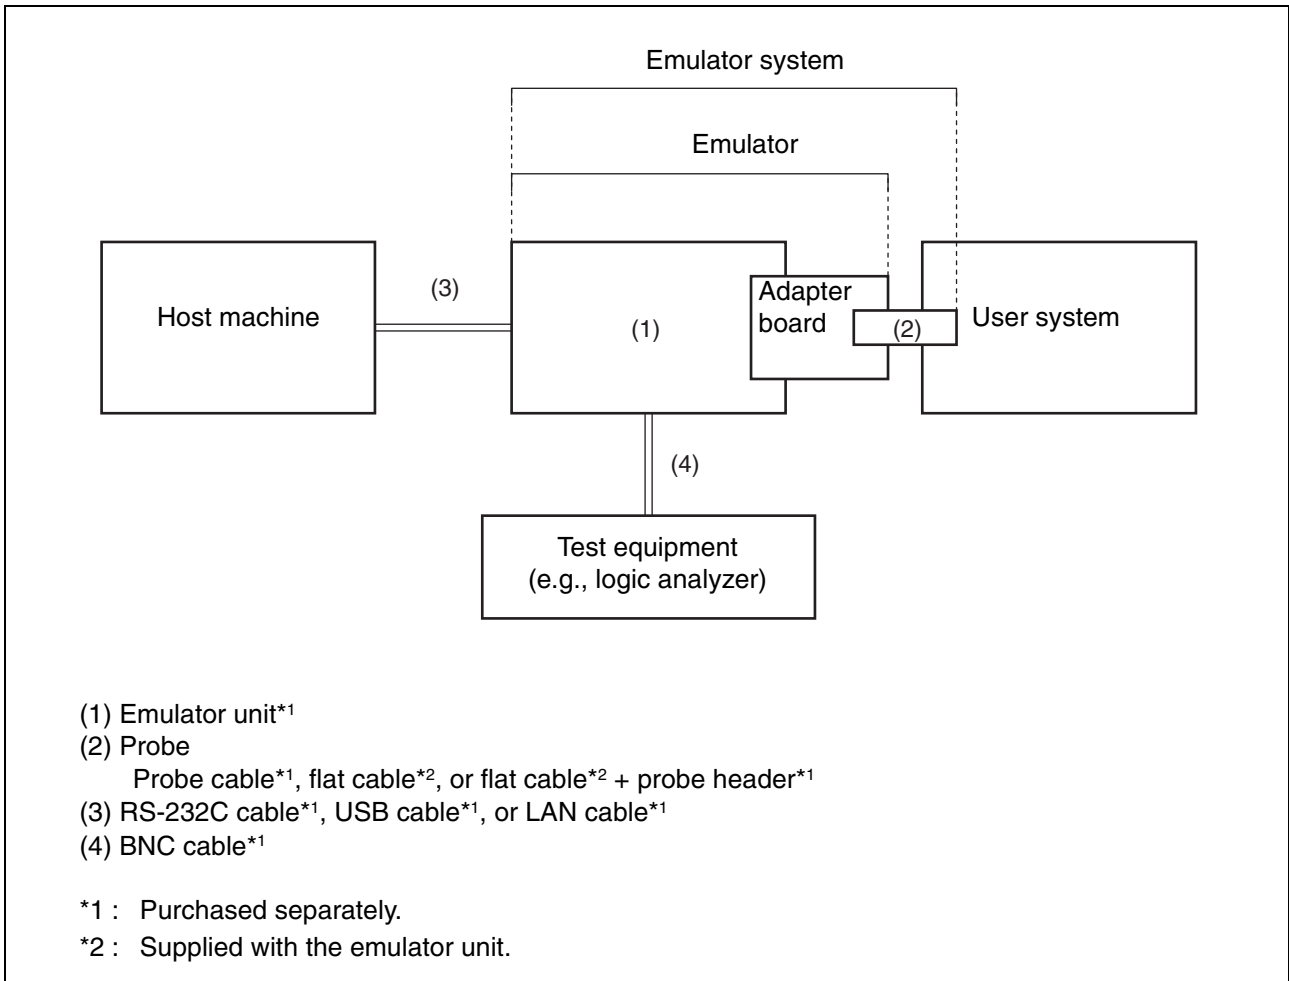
Emulator system

Emulator

Host machine

(3)

(1)

Adapter board

(2)

User system

(4)

Test equipment
(e.g., logic analyzer)

(1) Emulator unit*1
(2) Probe
Probe cable*1, flat cable*2, or flat cable*2 + probe header*1
(3) RS-232C cable*1, USB cable*1, or LAN cable*1
(4) BNC cable*1

*1 : Purchased separately.
*2 : Supplied with the emulator unit.